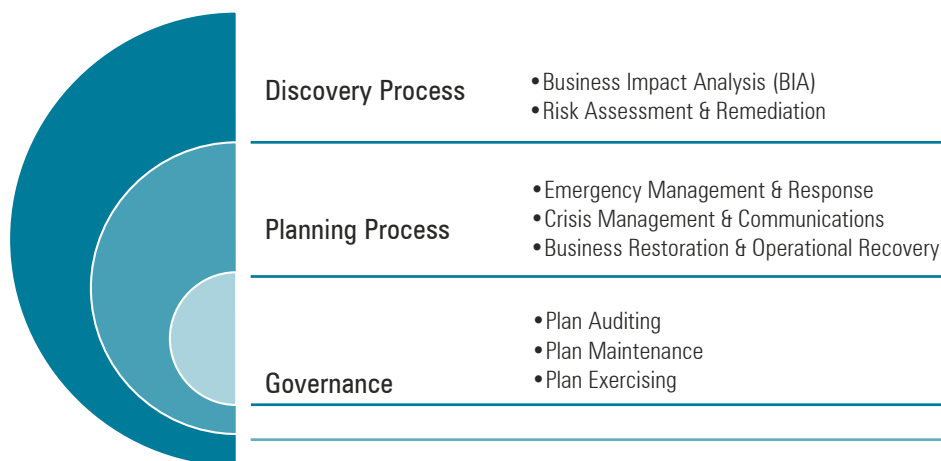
Discovery Process

• Business Impact Analysis (BIA)
• Risk Assessment & Remediation

Planning Process

• Emergency Management & Response
• Crisis Management & Communications
• Business Restoration & Operational Recovery

Governance

• Plan Auditing
• Plan Maintenance
• Plan Exercising